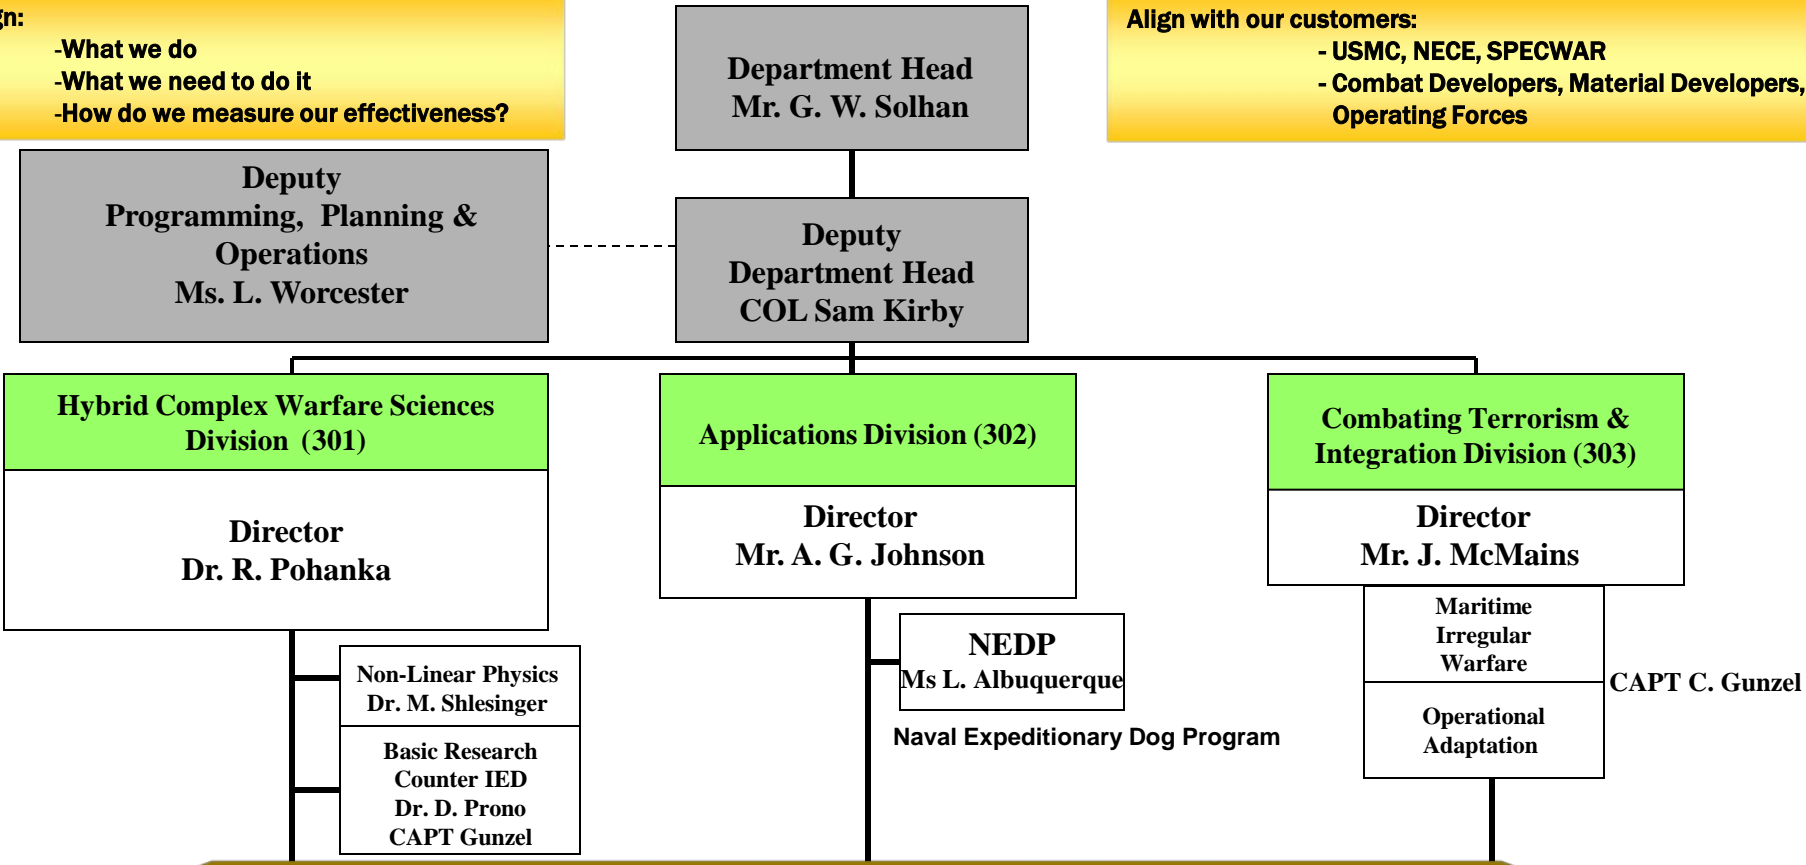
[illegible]n:
-What we do
-What we need to do it
-How do we measure our effectiveness?

Department Head
Mr. G. W. Solhan

Align with our customers:
- USMC, NECE, SPECWAR
- Combat Developers, Material Developers, Operating Forces

Deputy
Programming, Planning & Operations
Ms. L. Worcester

Deputy
Department Head
COL Sam Kirby

Hybrid Complex Warfare Sciences Division (301)

Director
Dr. R. Pohanka

Applications Division (302)

Director
Mr. A. G. Johnson

Combating Terrorism & Integration Division (303)

Director
Mr. J. McMains

Non-Linear Physics
Dr. M. Shlesinger

Basic Research
Counter IED
Dr. D. Prono
CAPT Gunzel

NEDP
Ms L. Albuquerque

Naval Expeditionary Dog Program

Maritime
Irregular
Warfare

Operational
Adaptation

CAPT C. Gunzel